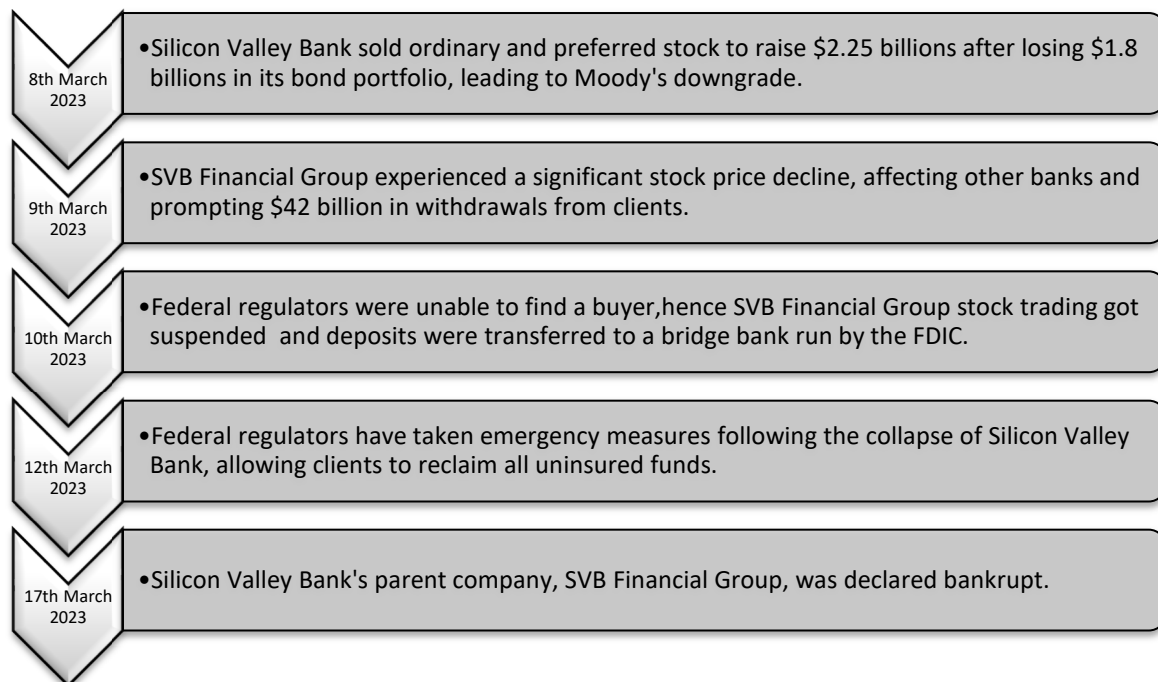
8th March 2023

•Silicon Valley Bank sold ordinary and preferred stock to raise \$2.25 billions after losing \$1.8 billions in its bond portfolio, leading to Moody's downgrade.

9th March 2023

•SVB Financial Group experienced a significant stock price decline, affecting other banks and prompting \$42 billion in withdrawals from clients.

10th March 2023

•Federal regulators were unable to find a buyer,hence SVB Financial Group stock trading got suspended and deposits were transferred to a bridge bank run by the FDIC.

12th March 2023

•Federal regulators have taken emergency measures following the collapse of Silicon Valley Bank, allowing clients to reclaim all uninsured funds.

17th March 2023

•Silicon Valley Bank's parent company, SVB Financial Group, was declared bankrupt.